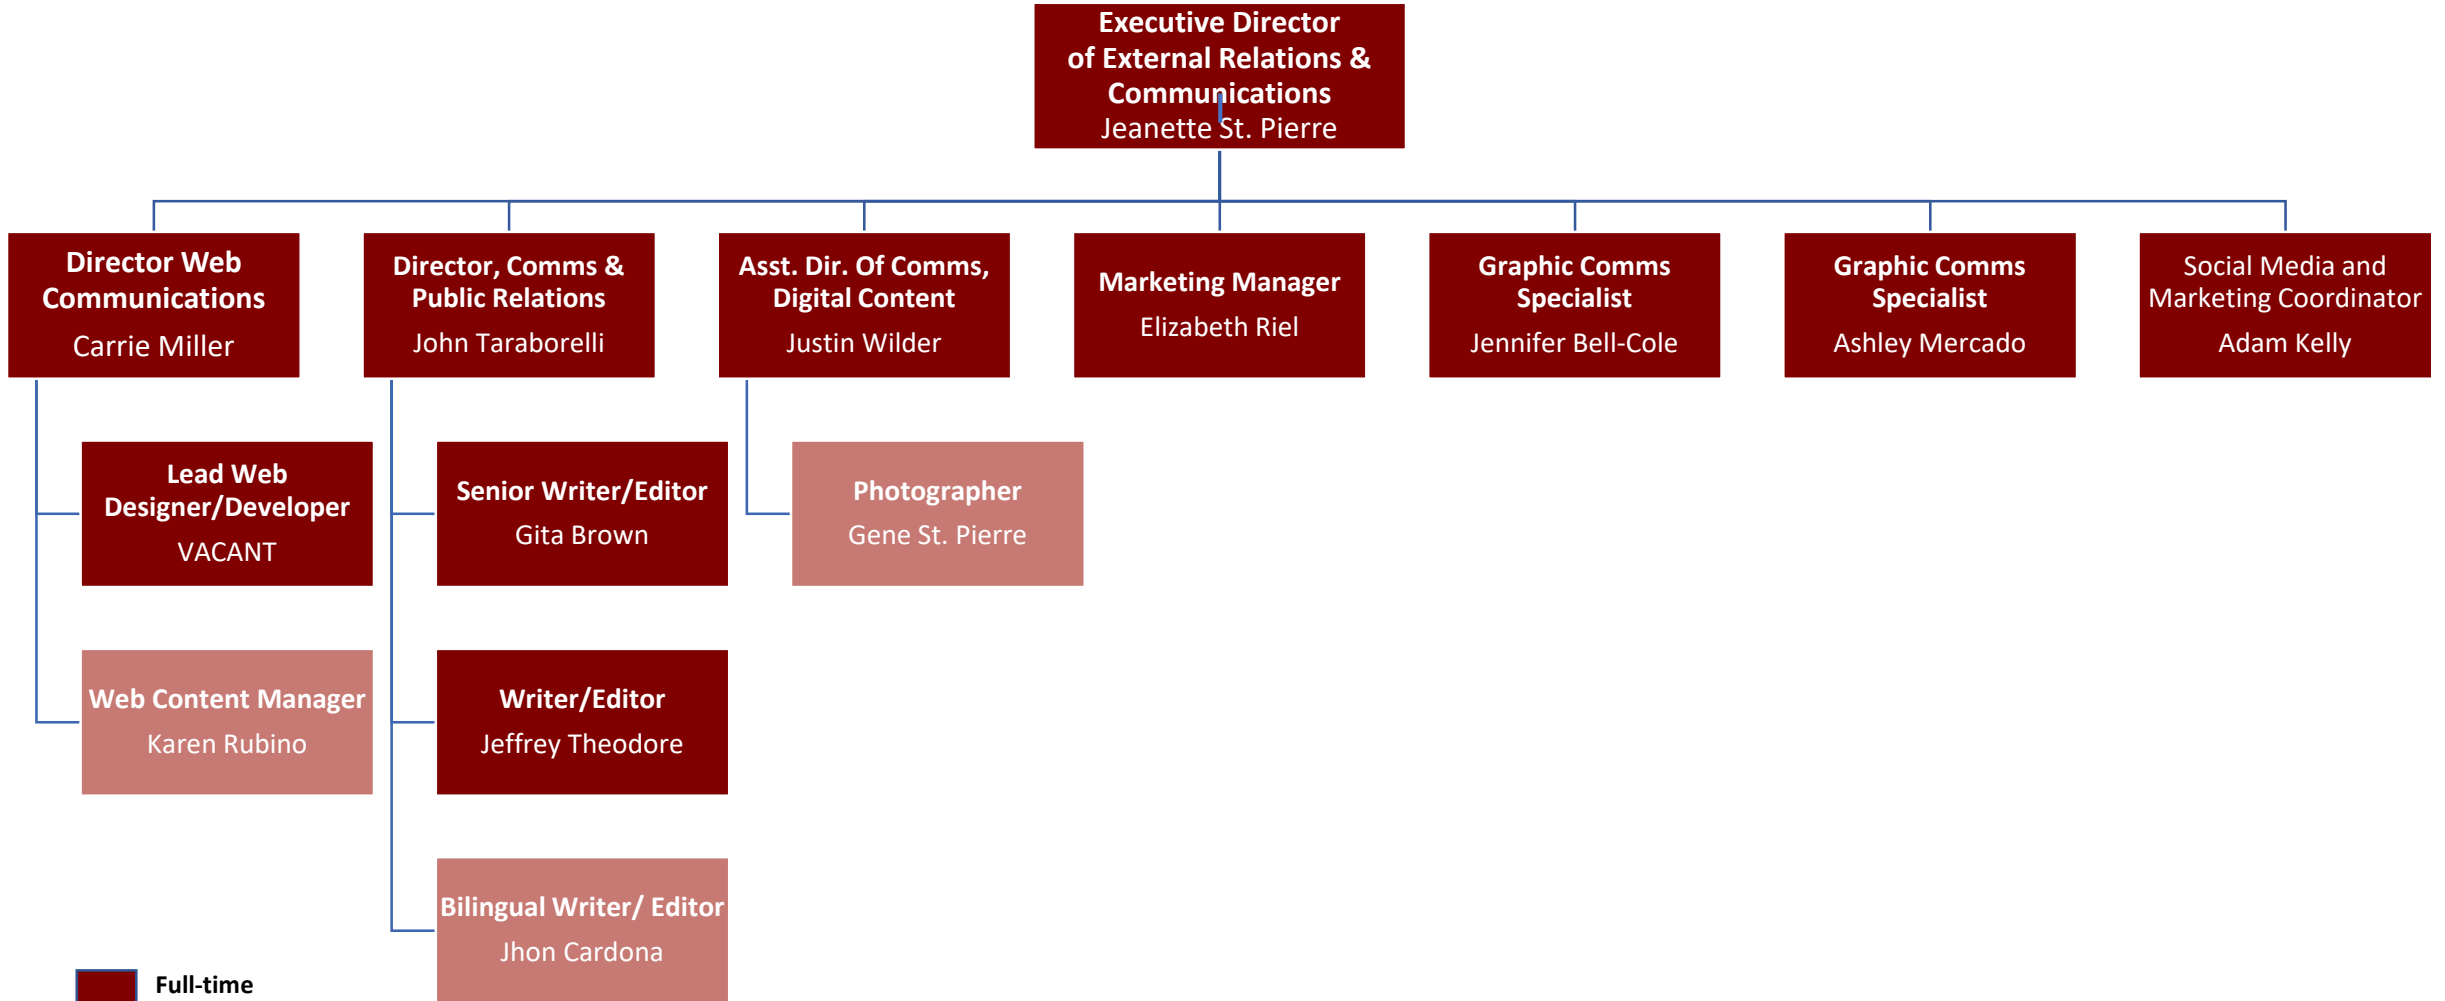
Executive Director of External Relations & Communications
Jeanette St. Pierre

Director Web Communications
Carrie Miller

Director, Comms & Public Relations
John Taraborelli

Asst. Dir. Of Comms, Digital Content
Justin Wilder

Marketing Manager
Elizabeth Riel

Graphic Comms Specialist
Jennifer Bell-Cole

Graphic Comms Specialist
Ashley Mercado

Social Media and Marketing Coordinator
Adam Kelly

Lead Web Designer/Developer
VACANT

Web Content Manager
Karen Rubino

Senior Writer/Editor
Gita Brown

Writer/Editor
Jeffrey Theodore

Bilingual Writer/ Editor
Jhon Cardona

Photographer
Gene St. Pierre

Full-time